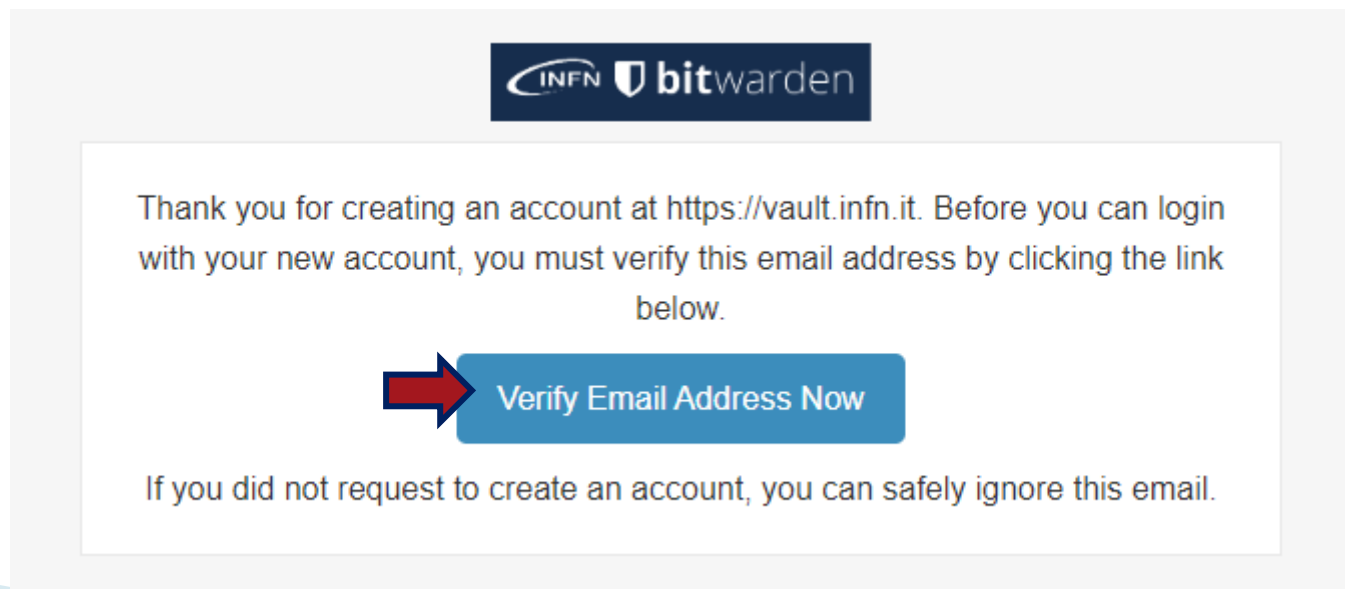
INFN bitwarden

Thank you for creating an account at https://vault.infn.it. Before you can login with your new account, you must verify this email address by clicking the link below.

Verify Email Address Now

If you did not request to create an account, you can safely ignore this email.